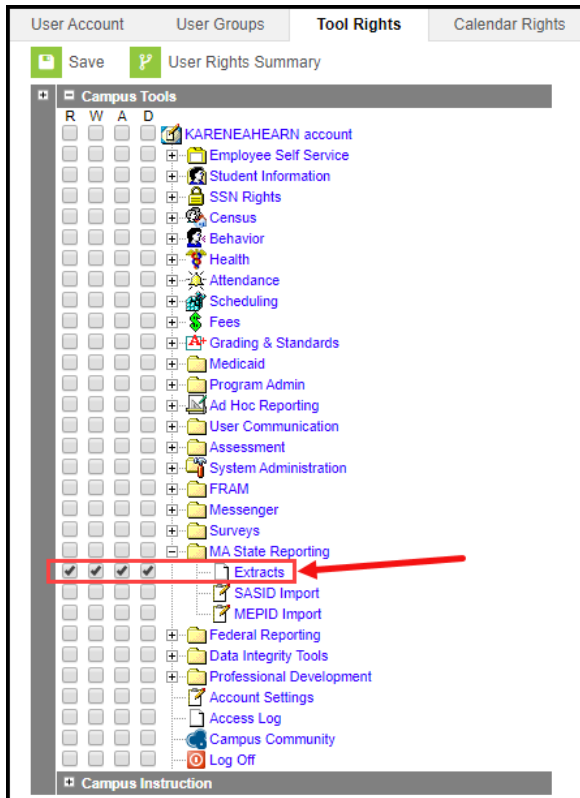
User Account User Groups Tool Rights Calendar Rights

Save User Rights Summary

Campus Tools

R W A D

KARENEAHEARN account
Employee Self Service
Student Information
SSN Rights
Census
Behavior
Health
Attendance
Scheduling
Fees
Grading & Standards
Medicaid
Program Admin
Ad Hoc Reporting
User Communication
Assessment
System Administration
FRAM
Messenger
Surveys
MA State Reporting
Extracts
SASID Import
MEPID Import
Federal Reporting
Data Integrity Tools
Professional Development
Account Settings
Access Log
Campus Community
Log Off

Campus Instruction